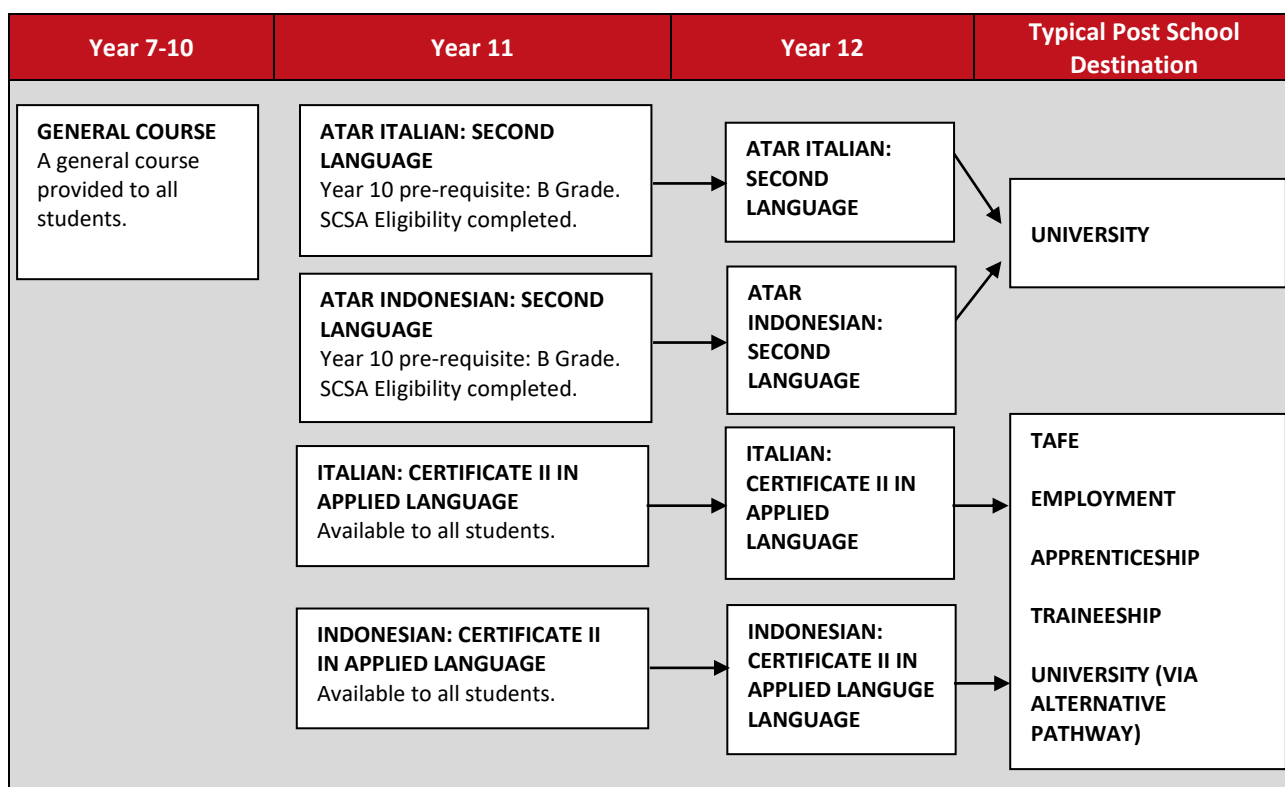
Year 7-10

Year 11

Year 12

Typical Post School Destination

GENERAL COURSE
A general course provided to all students.

ATAR ITALIAN: SECOND LANGUAGE
Year 10 pre-requisite: B Grade.
SCSA Eligibility completed.

ATAR ITALIAN: SECOND LANGUAGE

UNIVERSITY

ATAR INDONESIAN: SECOND LANGUAGE
Year 10 pre-requisite: B Grade.
SCSA Eligibility completed.

ATAR INDONESIAN: SECOND LANGUAGE

ITALIAN: CERTIFICATE II IN APPLIED LANGUAGE
Available to all students.

ITALIAN: CERTIFICATE II IN APPLIED LANGUAGE

TAFE

EMPLOYMENT

APPRENTICESHIP

TRAINEESHIP

UNIVERSITY (VIA ALTERNATIVE PATHWAY)

INDONESIAN: CERTIFICATE II IN APPLIED LANGUAGE
Available to all students.

INDONESIAN: CERTIFICATE II IN APPLIED LANGUGE LANGUAGE